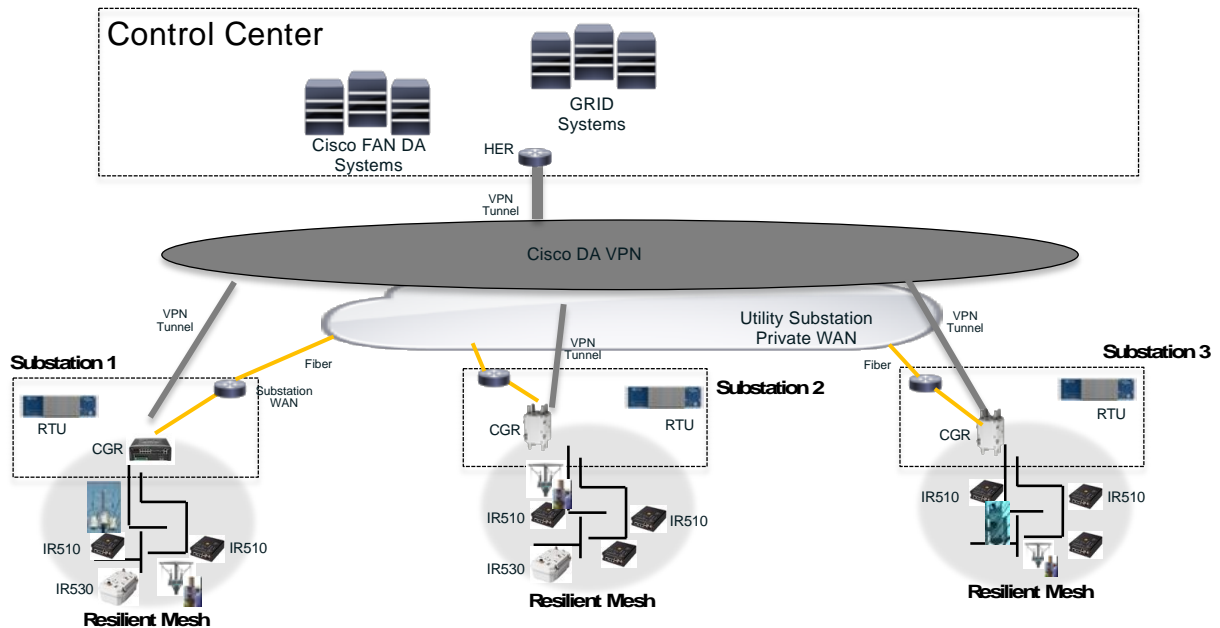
Control Center

GRID Systems

Cisco FAN DA Systems

HER

VPN Tunnel

Cisco DA VPN

VPN Tunnel

Utility Substation Private WAN

VPN Tunnel

VPN Tunnel

Fiber

Fiber

Substation 1

Substation WAN

RTU

CGR

IR510

IR510

IR530

Resilient Mesh

Substation 2

CGR

RTU

IR510

IR510

IR530

Resilient Mesh

Substation 3

RTU

CGR

IR510

IR510

Resilient Mesh